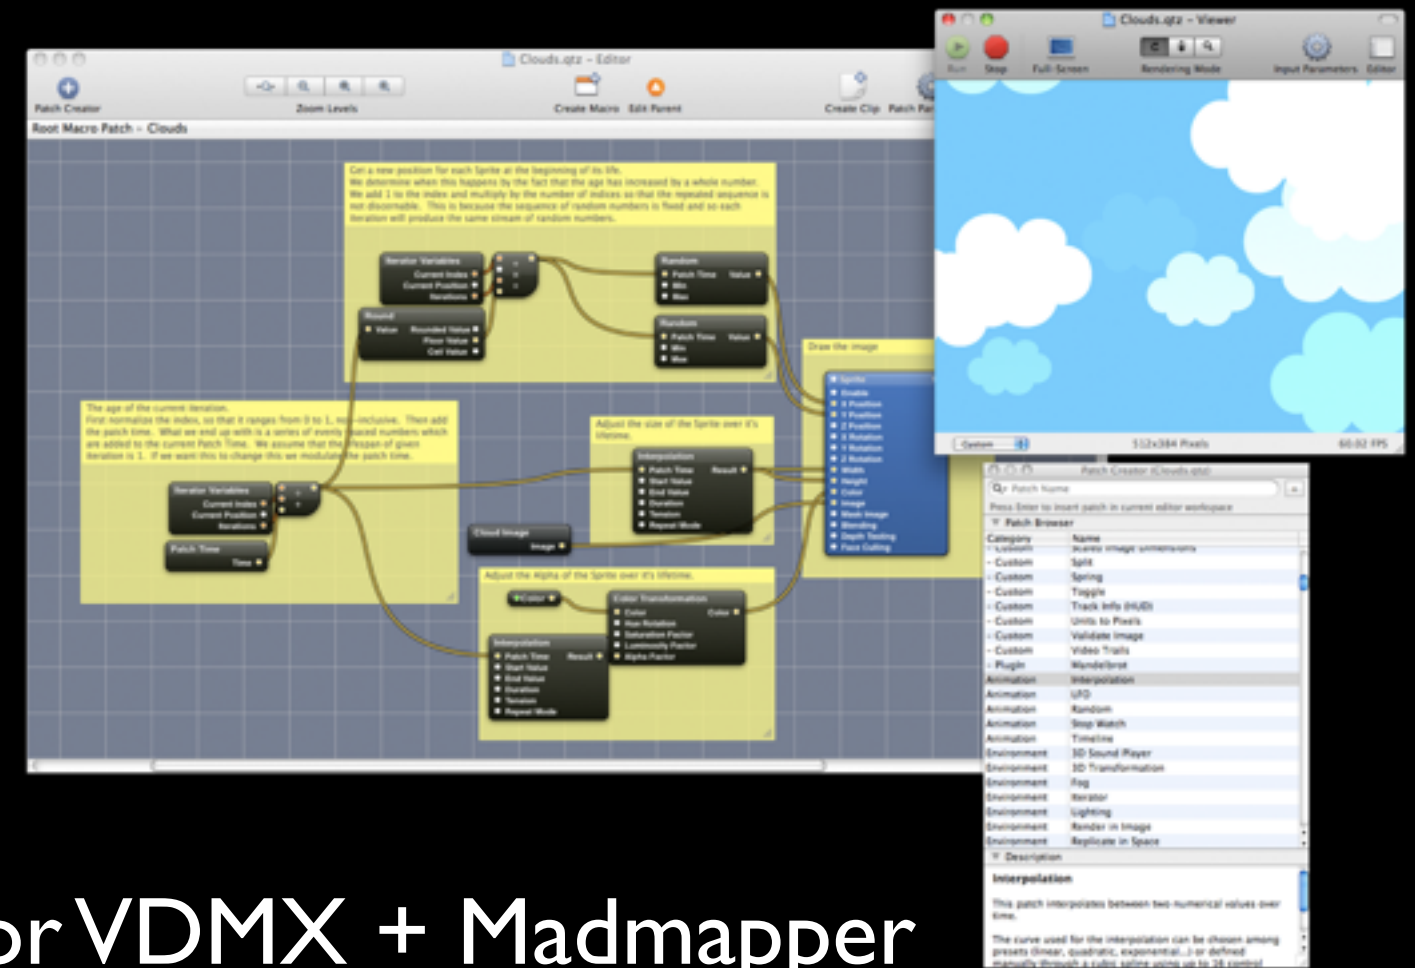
Clouds.qtz – Editor

Patch Creator

Zoom Levels

Create Macro

Edit Parent

Create Clip

Patch Par

Root Macro Patch › Clouds

Get a new position for each Sprite at the beginning of its life. We determine when this happens by the fact that the age has increased by a whole number. We add 1 to the index and multiply by the number of indices so that the repeated sequence is not discernable. This is because the sequence of random numbers is fixed and so each iteration will produce the same stream of random numbers.

Iterator Variables
Current Index
Current Position
Iterations

Round
Value
Rounded Value
Floor Value
Ceil Value

Random
Patch Time
Value
Min
Max

Random
Patch Time
Value
Min
Max

Draw the image

Sprite
Enable
X Position
Y Position
Z Position
X Rotation
Y Rotation
Z Rotation
Width
Height
Color
Image
Mask Image
Blending
Depth Testing
Face Culling

The age of the current iteration. First normalize the index, so that it ranges from 0 to 1, non-inclusive. Then add the patch time. What we end up with is a series of evenly spaced numbers which are added to the current Patch Time. We assume that the lifespan of given iteration is 1. If we want this to change this we modulate the patch time.

Iterator Variables
Current Index
Current Position
Iterations

Patch Time
Time

Adjust the size of the Sprite over it's lifetime.

Interpolation
Patch Time
Result
Start Value
End Value
Duration
Tension
Repeat Mode

Cloud Image
Image

Adjust the Alpha of the Sprite over it's lifetime.

Color

Color Transformation
Color
Color
Hue Rotation
Saturation Factor
Luminosity Factor
Alpha Factor

Interpolation
Patch Time
Result
Start Value
End Value
Duration
Tension
Repeat Mode

Clouds.qtz – Viewer

Run
Stop
Full-Screen
Rendering Mode
Input Parameters
Editor

Custom
512x384 Pixels
60.02 FPS

Patch Creator (Clouds.qtz)

Patch Name

Press Enter to insert patch in current editor workspace

Patch Browser

| Category | Name |
|---|---|
| Custom | Scaled Image Dimensions |
| Custom | Split |
| Custom | Spring |
| Custom | Toggle |
| Custom | Track Info (HUD) |
| Custom | Units to Pixels |
| Custom | Validate Image |
| Custom | Video Trails |
| Plugin | Mandelbrot |
| Animation | Interpolation |
| Animation | LFO |
| Animation | Random |
| Animation | Stop Watch |
| Animation | Timeline |
| Environment | 3D Sound Player |
| Environment | 3D Transformation |
| Environment | Fog |
| Environment | Iterator |
| Environment | Lighting |
| Environment | Render in Image |
| Environment | Replicate in Space |

Description

Interpolation

This patch interpolates between two numerical values over time.

The curve used for the interpolation can be chosen among presets (linear, quadratic, exponential...) or defined manually through a cubic spline using up to 38 control

or VDMX + Madmapper